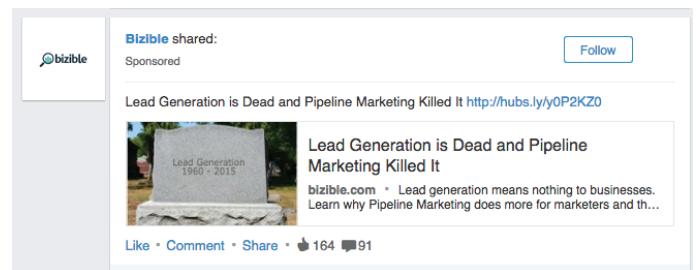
bizible

Bizible shared:
Sponsored

Follow

Lead Generation is Dead and Pipeline Marketing Killed It http://hubs.ly/y0P2KZ0

Lead Generation
1960 - 2015

Lead Generation is Dead and Pipeline Marketing Killed It

bizible.com • Lead generation means nothing to businesses. Learn why Pipeline Marketing does more for marketers and th...

Like • Comment • Share • 164 91